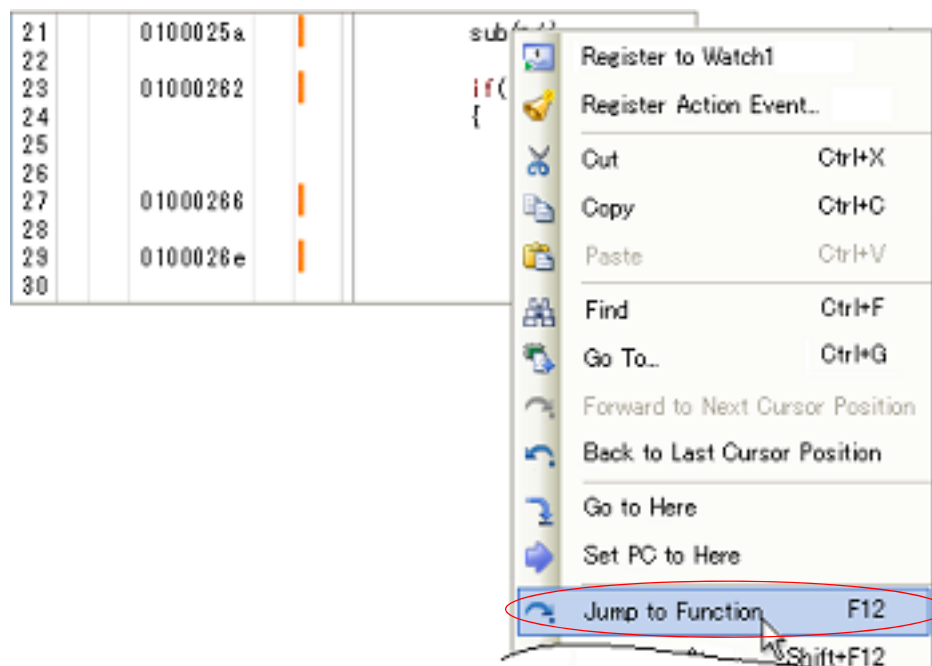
21 0100025a sub(...
22
23 01000262 if(
24 {
25
26
27 01000266
28
29 0100026e
30

Register to Watch1
Register Action Event...
Cut Ctrl+X
Copy Ctrl+C
Paste Ctrl+V
Find Ctrl+F
Go To... Ctrl+G
Forward to Next Cursor Position
Back to Last Cursor Position
Go to Here
Set PC to Here
Jump to Function F12
Shift+F12